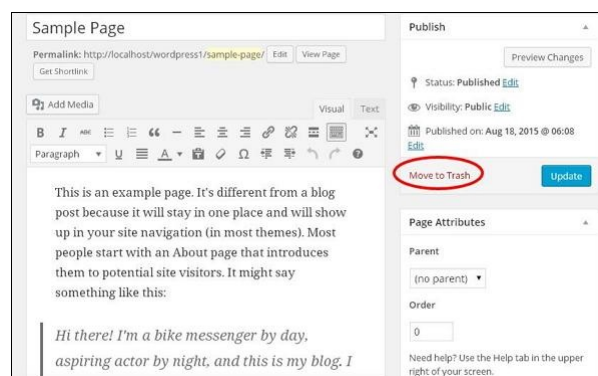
Sample Page

Permalink: http://localhost/wordpress1/sample-page/ Edit View Page

Get Shortlink

Add Media

Visual Text

Paragraph

This is an example page. It's different from a blog post because it will stay in one place and will show up in your site navigation (in most themes). Most people start with an About page that introduces them to potential site visitors. It might say something like this:

Hi there! I'm a bike messenger by day, aspiring actor by night, and this is my blog. I

Publish

Preview Changes

Status: Published Edit

Visibility: Public Edit

Published on: Aug 18, 2015 @ 06:08 Edit

Move to Trash

Update

Page Attributes

Parent

(no parent)

Order

0

Need help? Use the Help tab in the upper right of your screen.